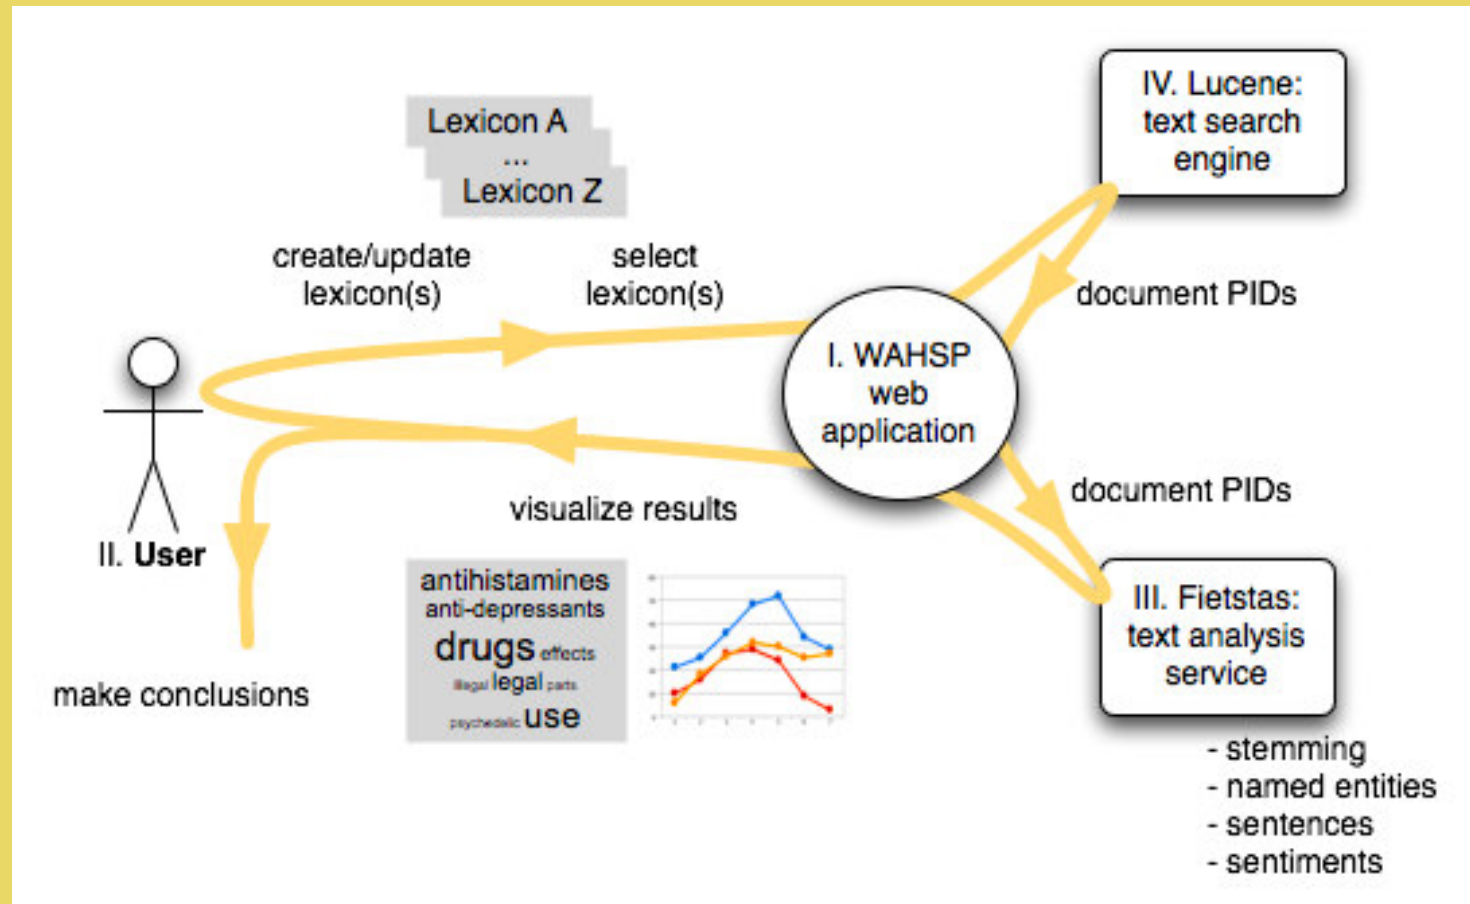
Lexicon A
...
Lexicon Z

create/update lexicon(s)

select lexicon(s)

IV. Lucene: text search engine

document PIDs

I. WAHSP web application

document PIDs

II. User

visualize results

make conclusions

antihistamines
anti-depressants
drugs effects
illegal legal parts
psychedelic use

III. Fietstas: text analysis service

- stemming
- named entities
- sentences
- sentiments